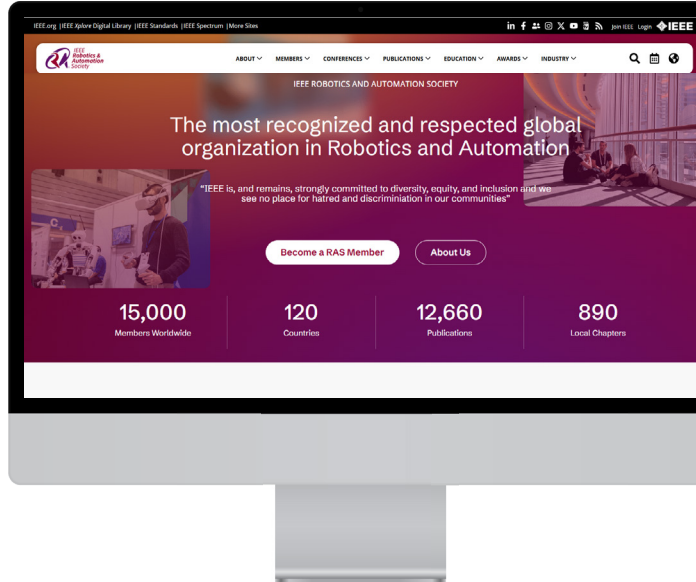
IEEE.org | IEEE Xplore Digital Library | IEEE Standards | IEEE Spectrum | More Sites

Join IEEE Login IEEE

IEEE Robotics & Automation Society

ABOUT MEMBERS CONFERENCES PUBLICATIONS EDUCATION AWARDS INDUSTRY

IEEE ROBOTICS AND AUTOMATION SOCIETY

The most recognized and respected global organization in Robotics and Automation

"IEEE is, and remains, strongly committed to diversity, equity, and inclusion and we see no place for hatred and discriminiation in our communities"

Become a RAS Member

About Us

15,000
Members Worldwide

120
Countries

12,660
Publications

890
Local Chapters